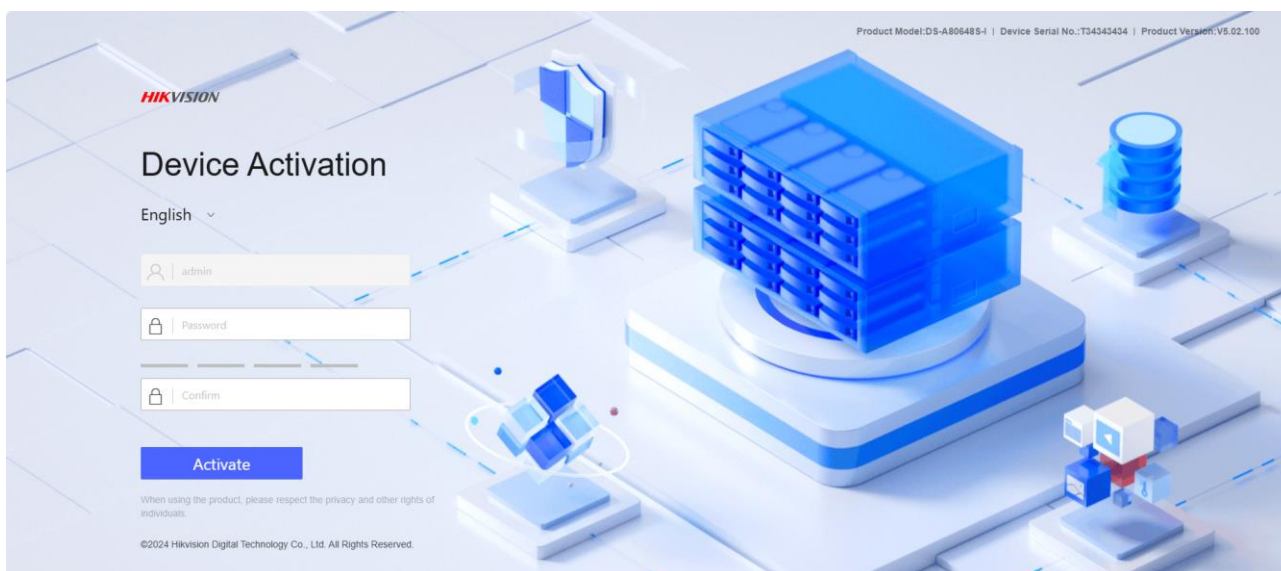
Product Model:DS-A80648S-I | Device Serial No.:T34343434 | Product Version:V5.02.100

HIKVISION

Device Activation

English

admin

Password

Confirm

Activate

When using the product, please respect the privacy and other rights of individuals.

©2024 Hikvision Digital Technology Co., Ltd. All Rights Reserved.